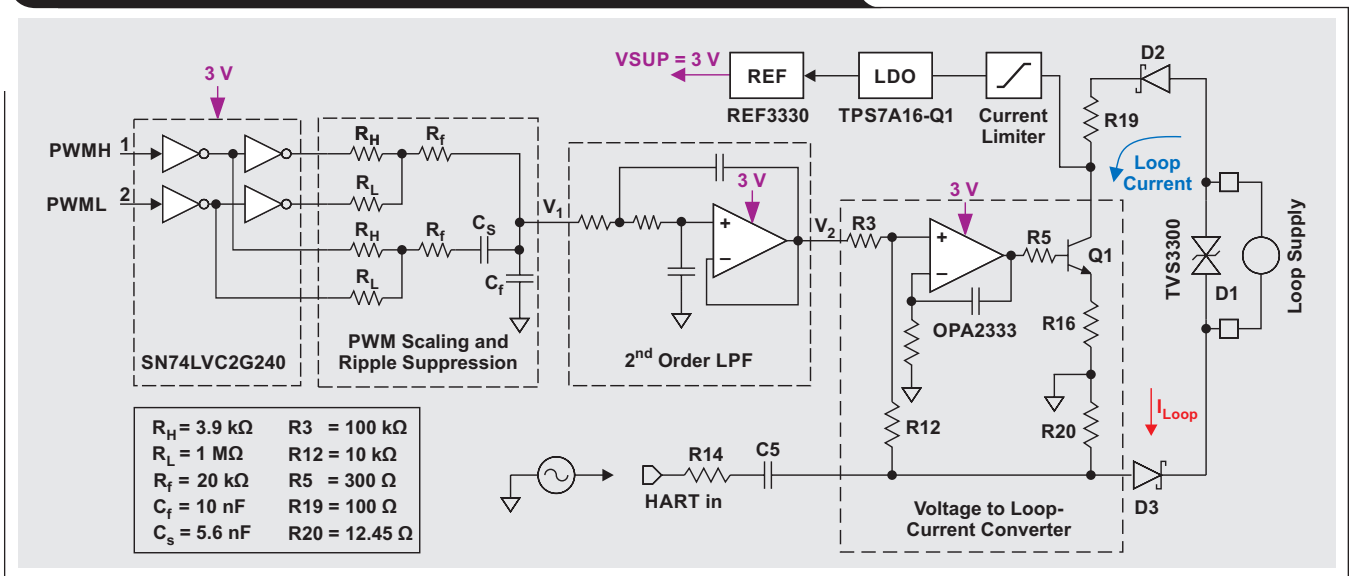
VSUP = 3 V
REF
LDO
REF3330
TPS7A16-Q1
Current Limiter
D2
R19
Loop Current
3 V
PWMH 1
PWML 2
$R_H$
$R_f$
$R_L$
$R_H$
$R_f$
$C_S$
$R_L$
$C_f$
$V_1$
3 V
$V_2$
R3
3 V
R5
Q1
TVS3300
D1
Loop Supply
OPA2333
R16
SN74LVC2G240
PWM Scaling and Ripple Suppression
$2^{nd}$ Order LPF
R12
R20
$I_{Loop}$

| | |
|---|---|
| $R_H$ = 3.9 kΩ | R3 = 100 kΩ |
| $R_L$ = 1 MΩ | R12 = 10 kΩ |
| $R_f$ = 20 kΩ | R5 = 300 Ω |
| $C_f$ = 10 nF | R19 = 100 Ω |
| $C_s$ = 5.6 nF | R20 = 12.45 Ω |

R14
C5
HART in
D3
Voltage to Loop-Current Converter